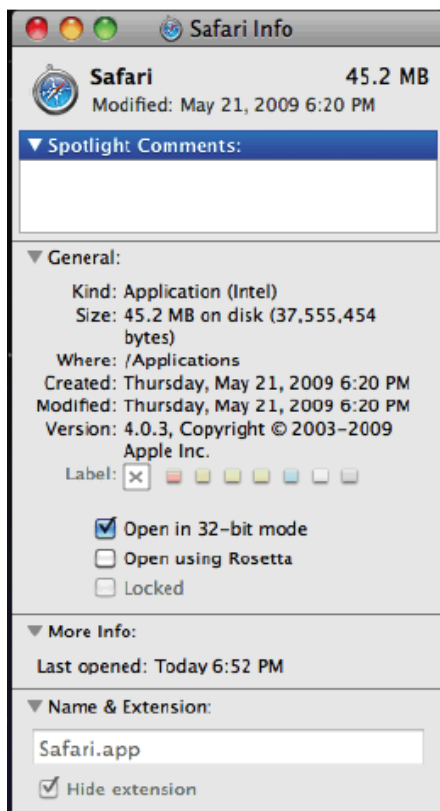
Safari Info

Safari 45.2 MB
Modified: May 21, 2009 6:20 PM

▼ Spotlight Comments:

▼ General:

Kind: Application (Intel)
Size: 45.2 MB on disk (37,555,454 bytes)
Where: /Applications
Created: Thursday, May 21, 2009 6:20 PM
Modified: Thursday, May 21, 2009 6:20 PM
Version: 4.0.3, Copyright © 2003–2009 Apple Inc.
Label: ×

☑ Open in 32-bit mode
☐ Open using Rosetta
☐ Locked

▼ More Info:

Last opened: Today 6:52 PM

▼ Name & Extension:

Safari.app

☑ Hide extension